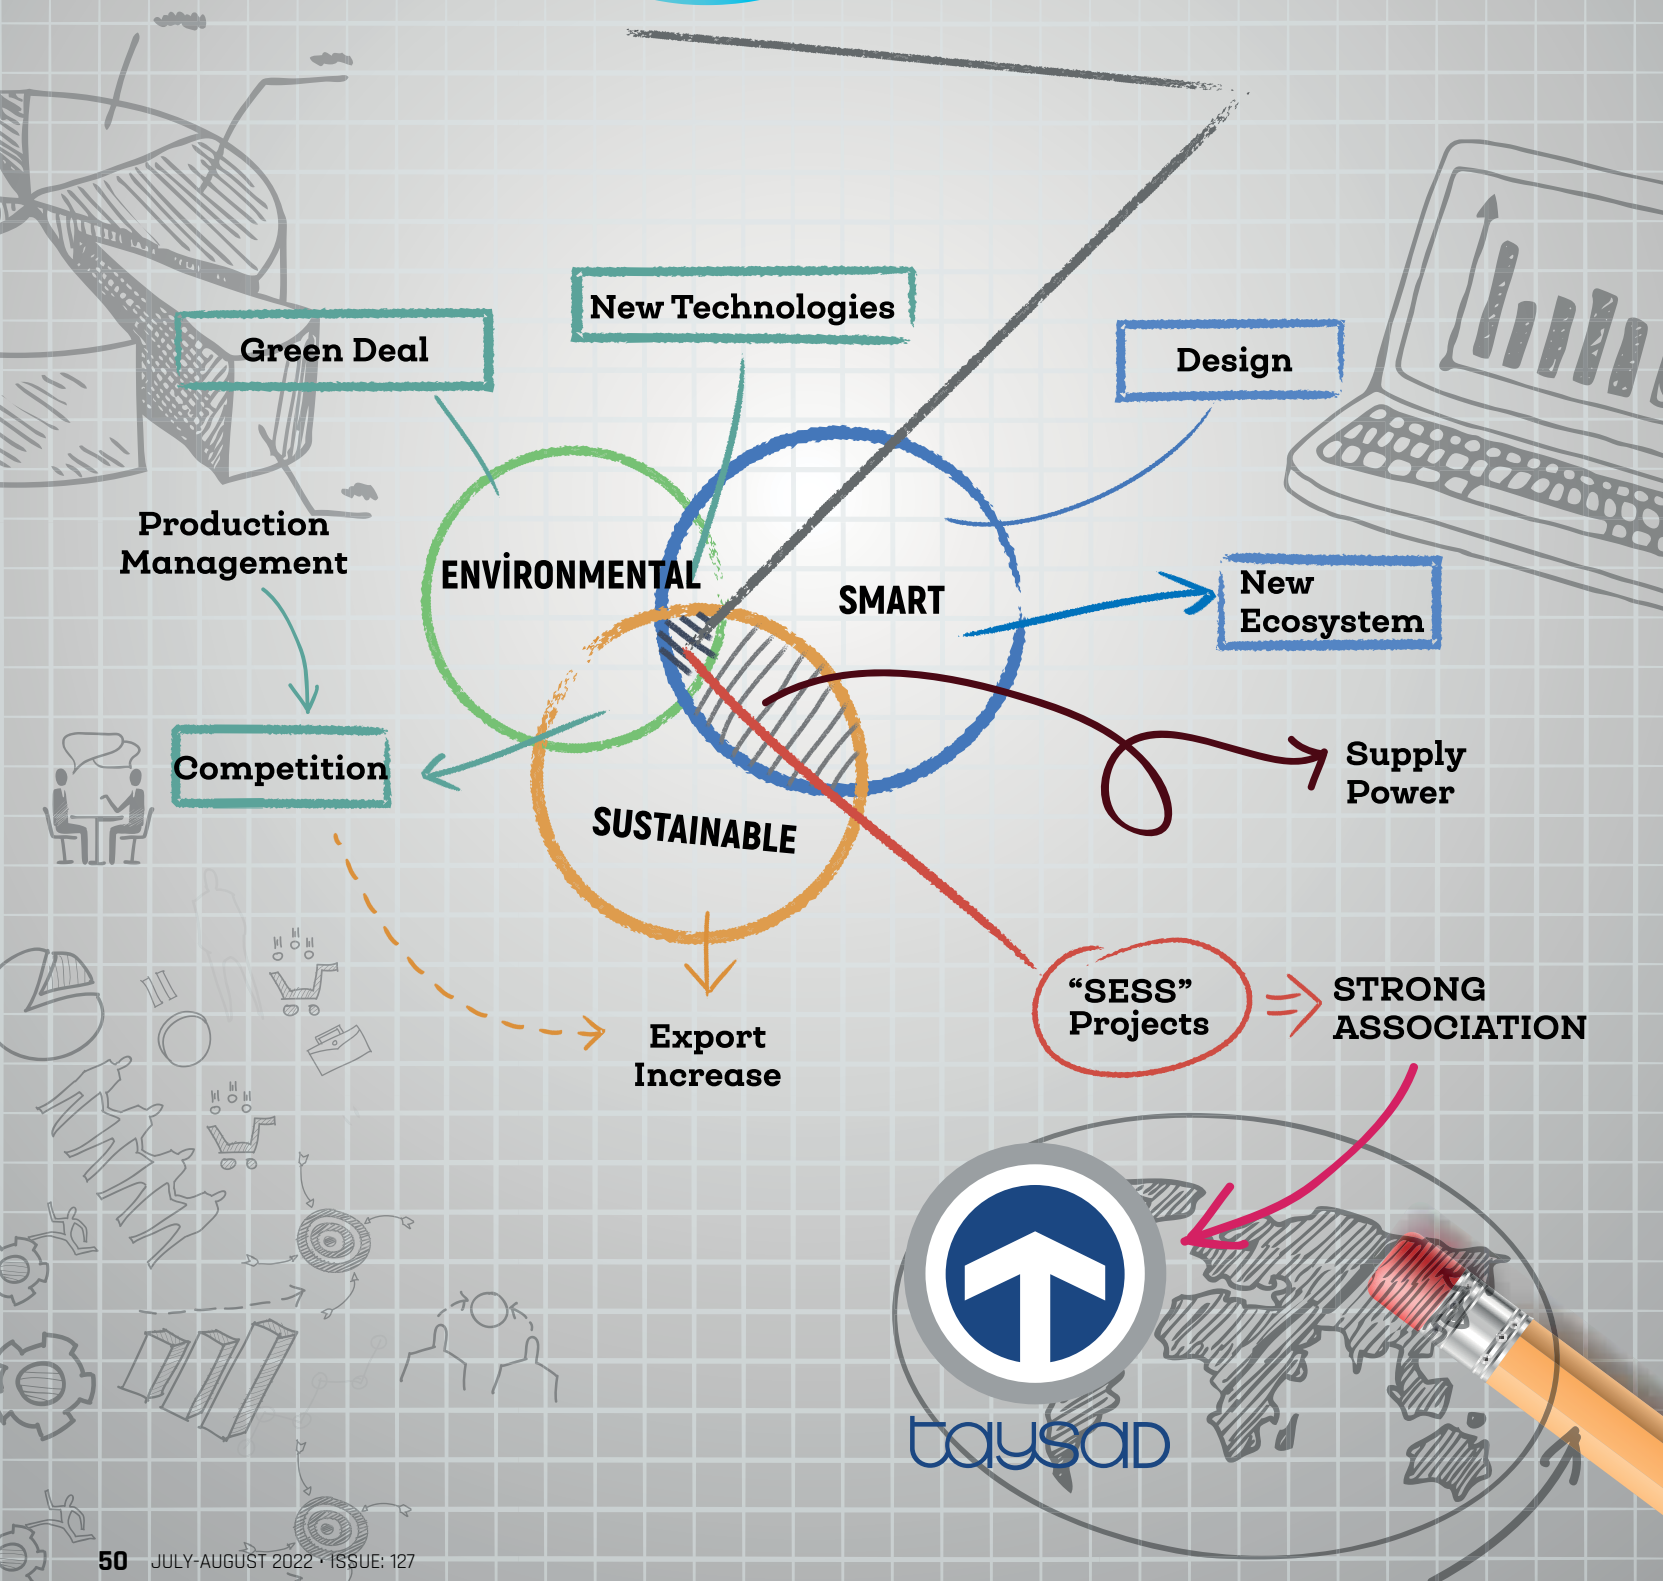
New Technologies

Green Deal

Design

Production Management

ENVİRONMENTAL

SMART

New Ecosystem

Competition

Supply Power

SUSTAINABLE

“SESS” Projects

STRONG ASSOCIATION

Export Increase

taysad

50 JULY-AUGUST 2022 • ISSUE: 127